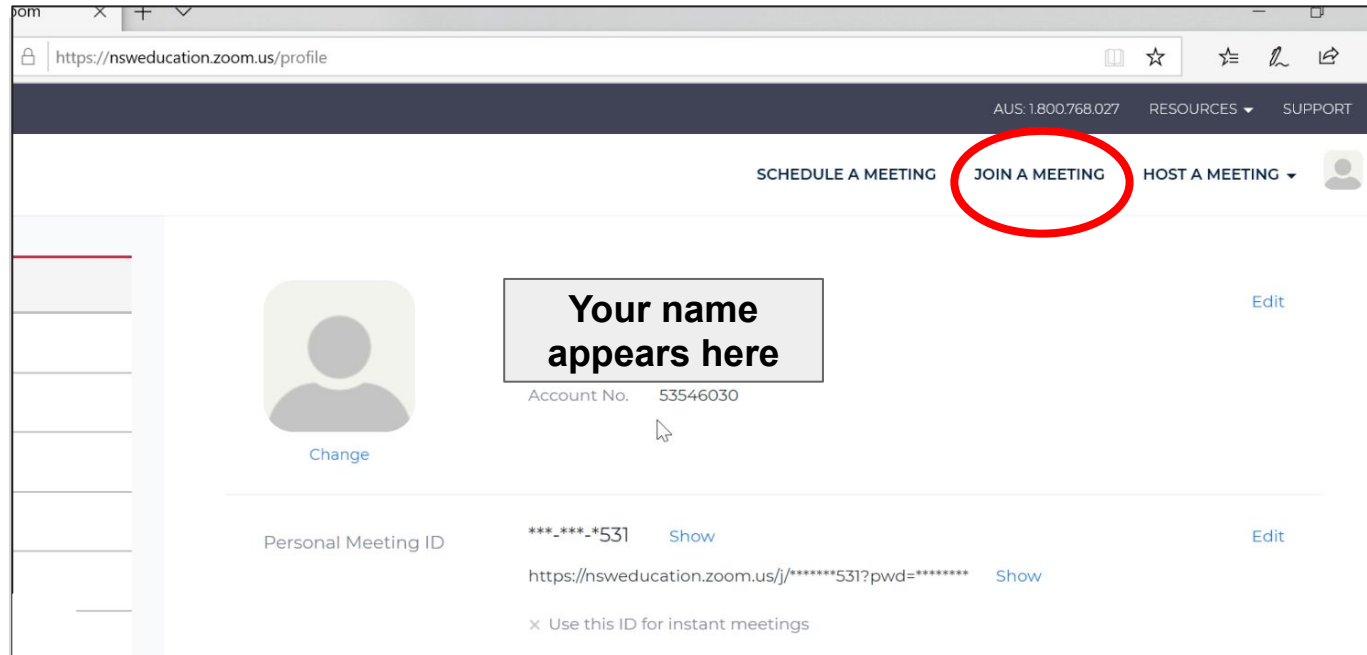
oom

https://nsweducation.zoom.us/profile

AUS: 1.800.768.027 RESOURCES SUPPORT

SCHEDULE A MEETING JOIN A MEETING HOST A MEETING

Your name appears here

Edit

Account No. 53546030

Change

Personal Meeting ID ***-***-*531 Show Edit

https://nsweducation.zoom.us/j/*******531?pwd=******** Show

× Use this ID for instant meetings